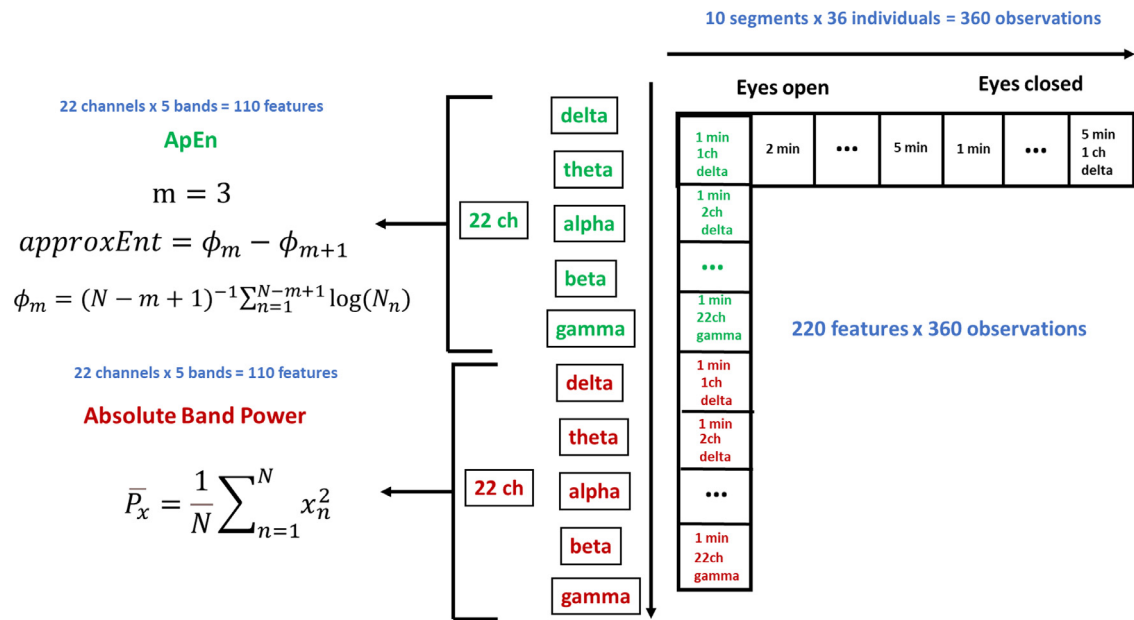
10 segments x 36 individuals = 360 observations

22 channels x 5 bands = 110 features

ApEn

m = 3

$approxEnt = \phi_m - \phi_{m+1}$

$\phi_m = (N-m+1)^{-1}\sum_{n=1}^{N-m+1}\log(N_n)$

22 ch

delta

theta

alpha

beta

gamma

Eyes open

Eyes closed

| 1 min 1ch delta | 2 min | ••• | 5 min | 1 min | ••• | 5 min 1 ch delta |
|---|---|---|---|---|---|---|

1 min 2ch delta

•••

1 min 22ch gamma

1 min 1ch delta

1 min 2ch delta

•••

1 min 22ch gamma

220 features x 360 observations

22 channels x 5 bands = 110 features

Absolute Band Power

$\overline{P_x} = \frac{1}{N}\sum_{n=1}^{N} x_n^2$

22 ch

delta

theta

alpha

beta

gamma